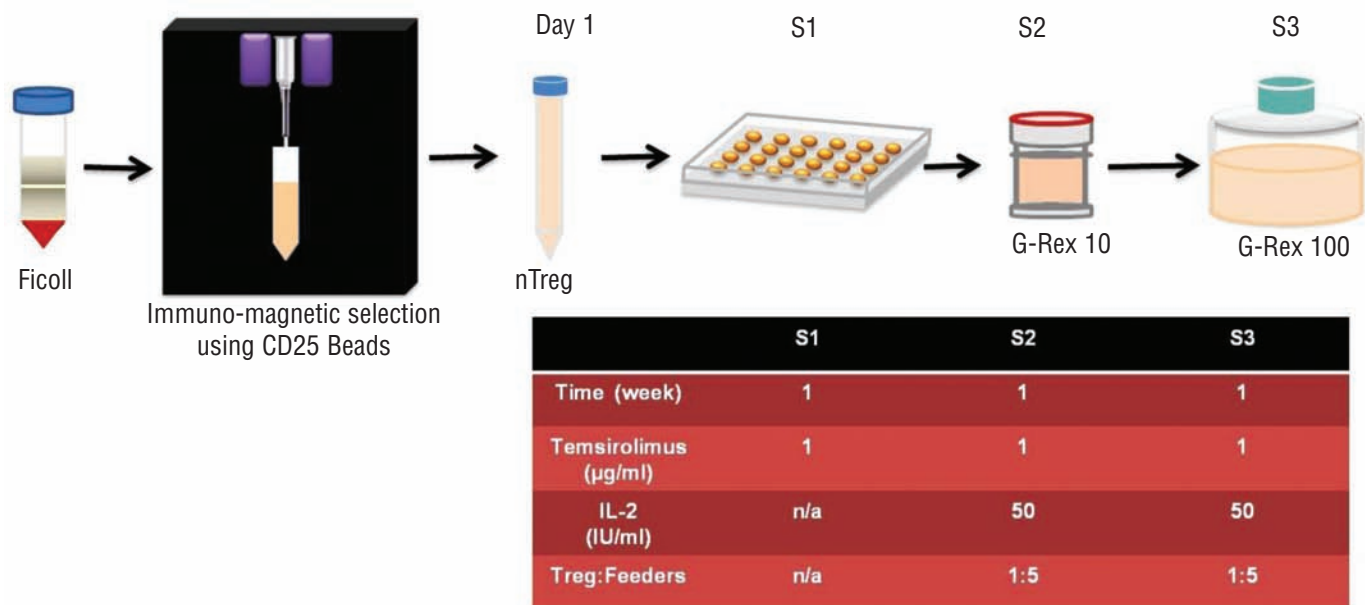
Ficoll

Immuno-magnetic selection using CD25 Beads

Day 1

nTreg

S1

S2

G-Rex 10

S3

G-Rex 100

| | S1 | S2 | S3 |
|---|---|---|---|
| Time (week) | 1 | 1 | 1 |
| Temsirolimus (µg/ml) | 1 | 1 | 1 |
| IL-2 (IU/ml) | n/a | 50 | 50 |
| Treg:Feeders | n/a | 1:5 | 1:5 |